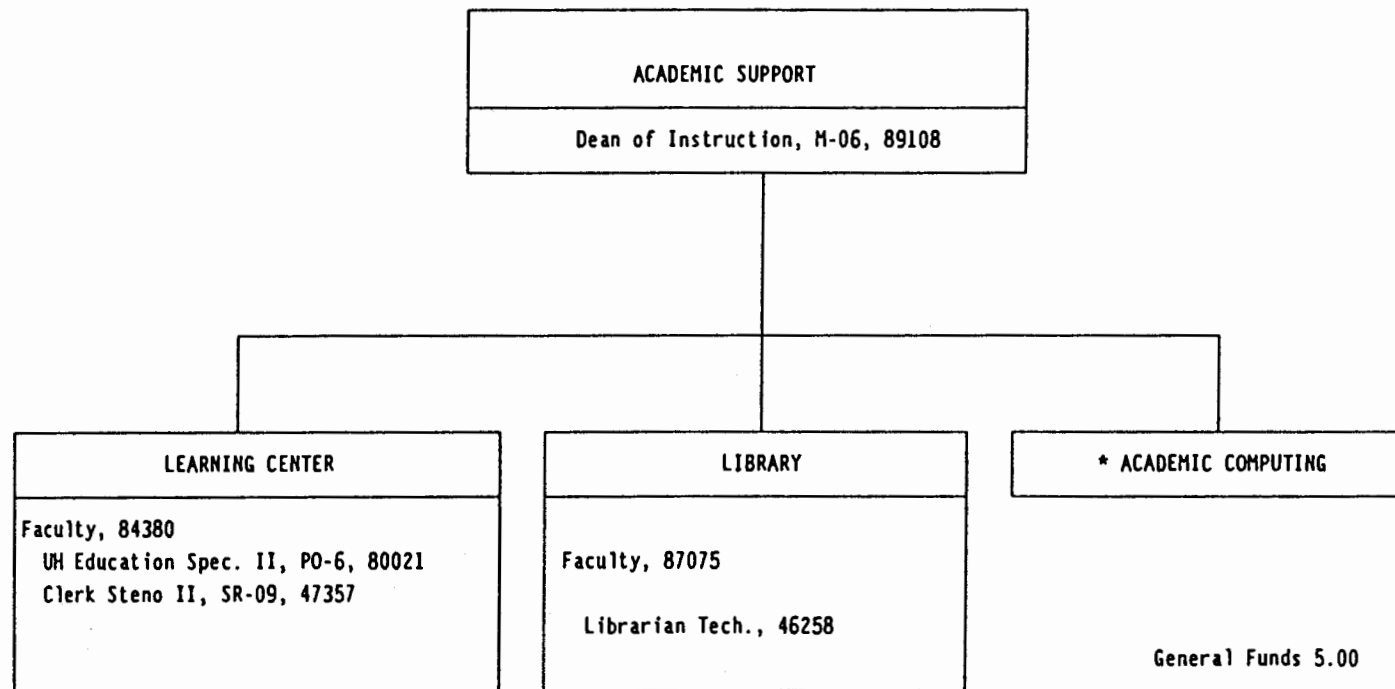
ACADEMIC SUPPORT

Dean of Instruction, M-06, 89108

LEARNING CENTER

Faculty, 84380
UH Education Spec. II, PO-6, 80021
Clerk Steno II, SR-09, 47357

LIBRARY

Faculty, 87075

Librarian Tech., 46258

* ACADEMIC COMPUTING

General Funds 5.00